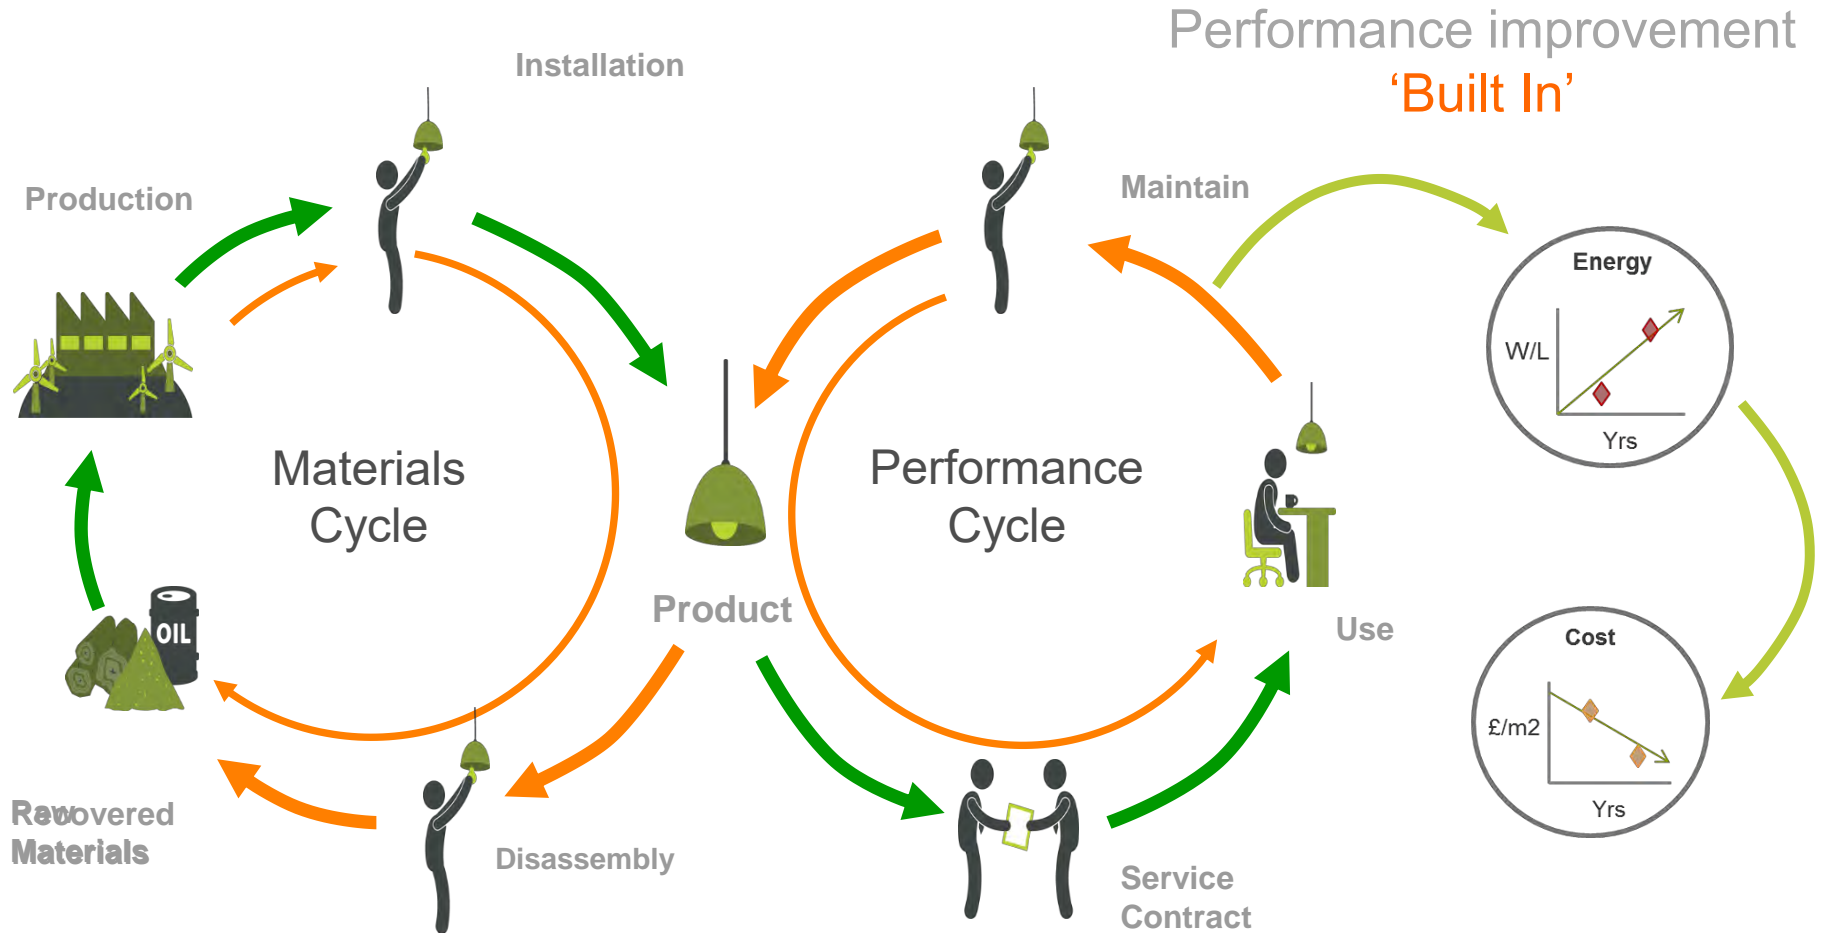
Performance improvement
'Built In'

Installation

Production

Maintain

Energy

W/L

Yrs

Materials Cycle

Performance Cycle

Product

Use

OIL

Cost

£/m2

Yrs

Raw Recovered Materials

Disassembly

Service Contract